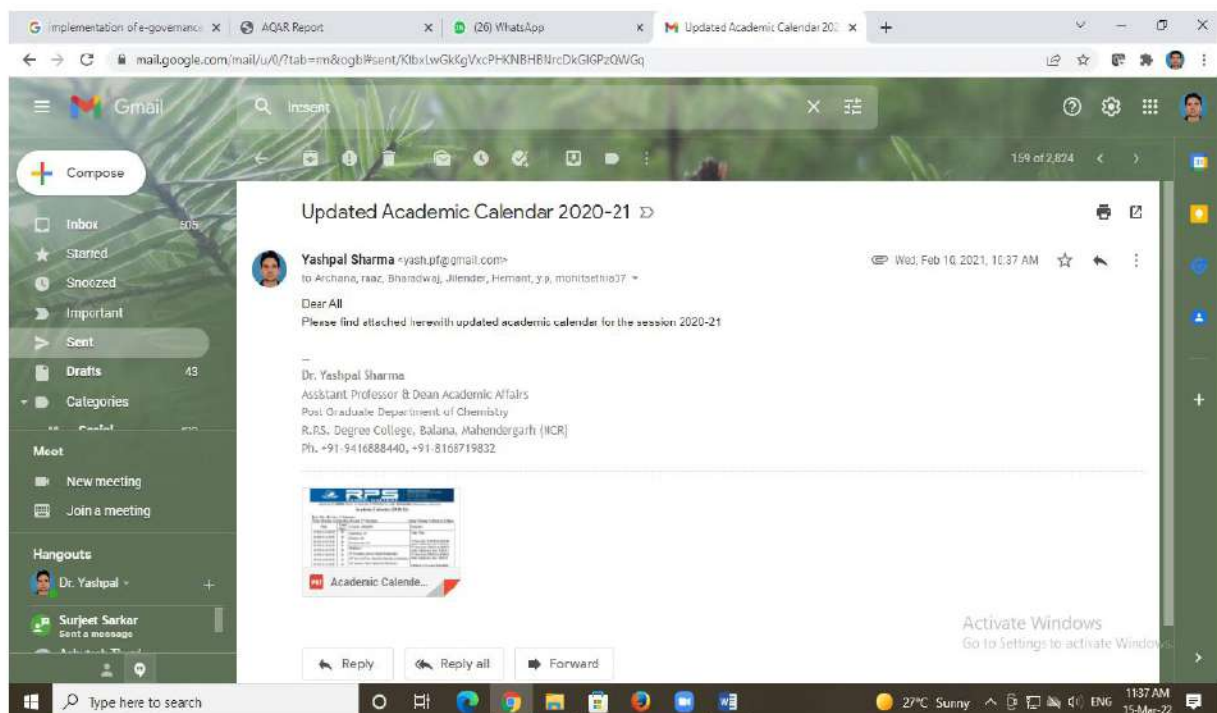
implementation of e-governance | AQAR Report | (26) WhatsApp | Updated Academic Calendar 202 | +

mail.google.com/mail/u/0/?tab=rm&ogbl#sent/KtbxLwGkKgVxcPHKNBHBNrcDkGlGPzQWGq

Gmail

in:sent

159 of 2,824

Compose

Inbox 505
Starred
Snoozed
Important
Sent
Drafts 43
Categories

Meet
New meeting
Join a meeting

Hangouts
Dr. Yashpal
Surjeet Sarkar
Sent a message

Updated Academic Calendar 2020-21

Yashpal Sharma <yash.pf@gmail.com>
to Archana, raaz, Bharadwaj, Jitender, Hemant, y.p, mohitsethia37

Wed, Feb 10, 2021, 10:37 AM

Dear All
Please find attached herewith updated academic calendar for the session 2020-21

--
Dr. Yashpal Sharma
Assistant Professor & Dean Academic Affairs
Post Graduate Department of Chemistry
R.P.S. Degree College, Balana, Mahendergarh (NCR)
Ph. +91-9416888440, +91-8168719832

RPS

Academic Calende...

Activate Windows
Go to Settings to activate Windows.

Reply
Reply all
Forward

Type here to search

27°C Sunny ENG 11:37 AM 15-Mar-22